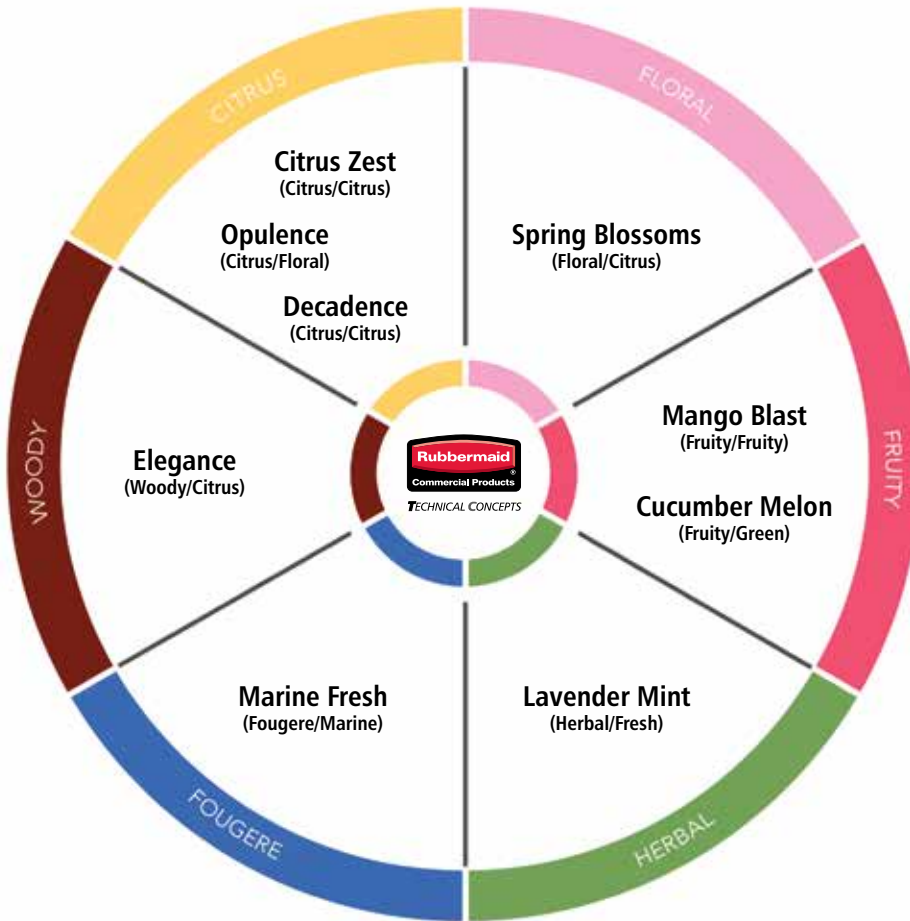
CITRUS

FLORAL

Citrus Zest
(Citrus/Citrus)

Opulence
(Citrus/Floral)

Decadence
(Citrus/Citrus)

Spring Blossoms
(Floral/Citrus)

WOODY

Elegance
(Woody/Citrus)

Rubbermaid
Commercial Products
TECHNICAL CONCEPTS

Mango Blast
(Fruity/Fruity)

Cucumber Melon
(Fruity/Green)

FRUITY

Marine Fresh
(Fougere/Marine)

Lavender Mint
(Herbal/Fresh)

FOUGERE

HERBAL